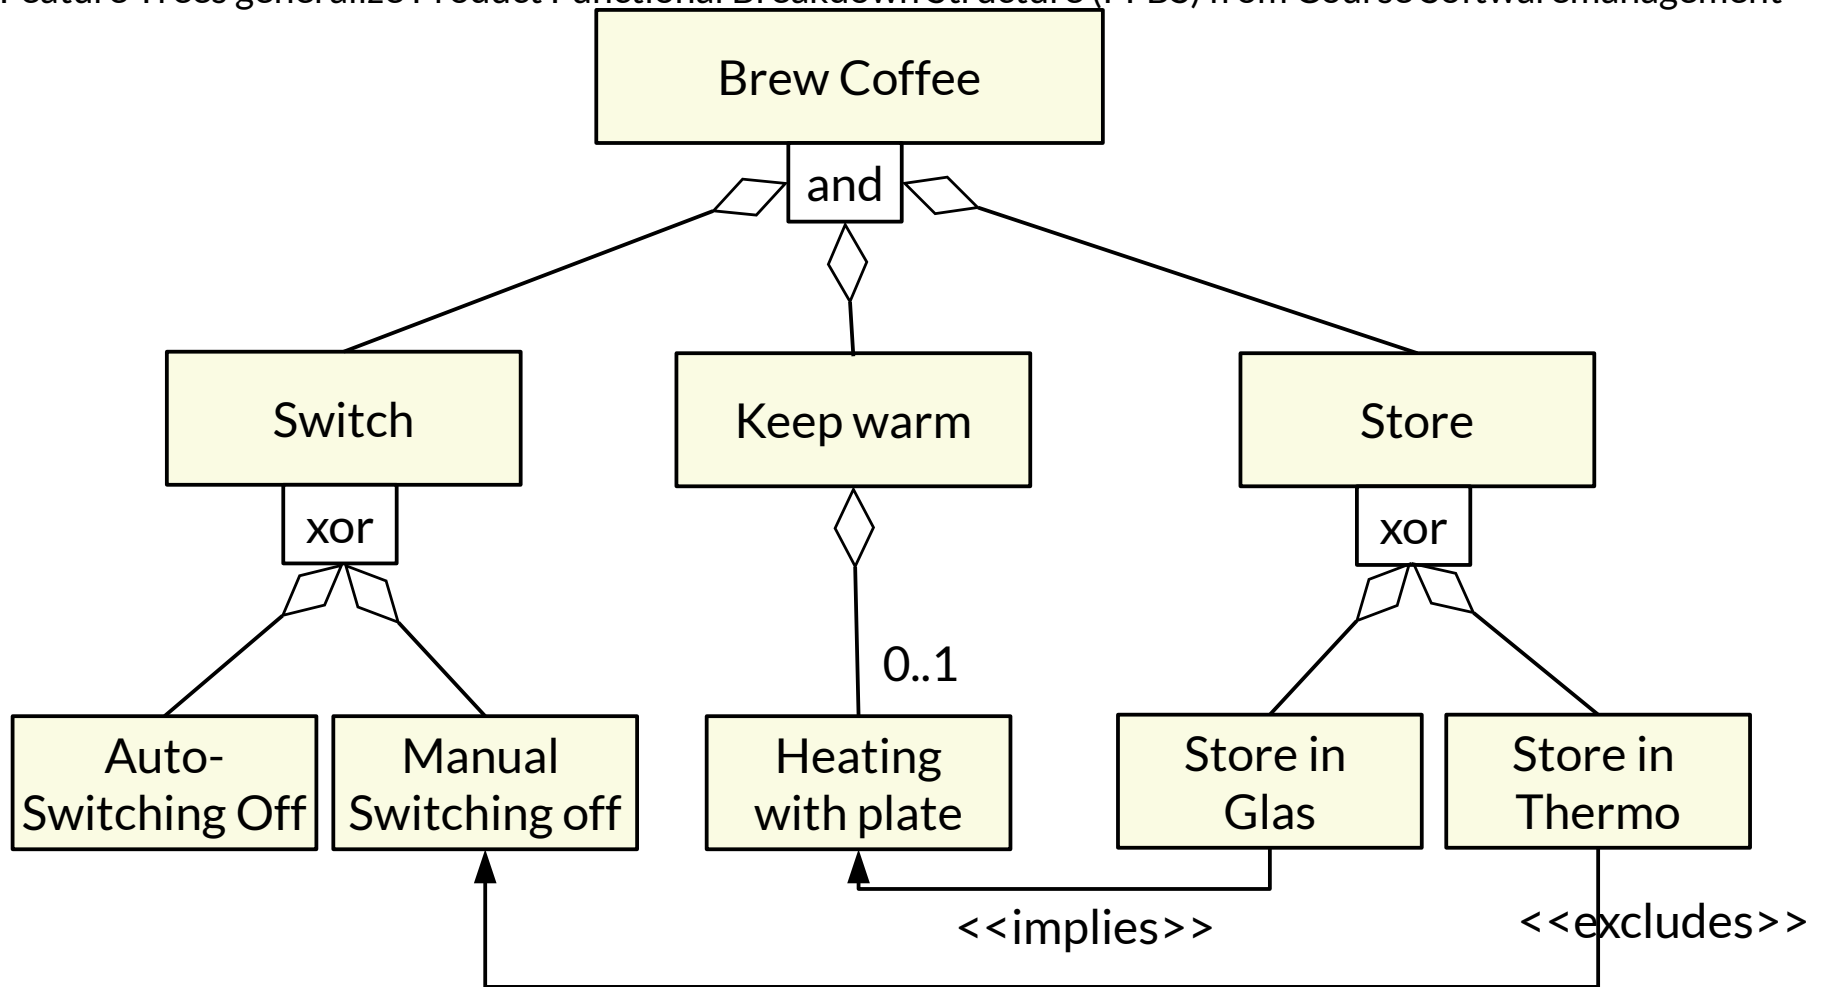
Feature Trees generalize Product Functional Breakdown Structure (PFBS) from Course Softwaremanagement

Brew Coffee

and

Switch

Keep warm

Store

xor

xor

0..1

Auto-Switching Off

Manual Switching off

Heating with plate

Store in Glas

Store in Thermo

<<implies>>

<<excludes>>